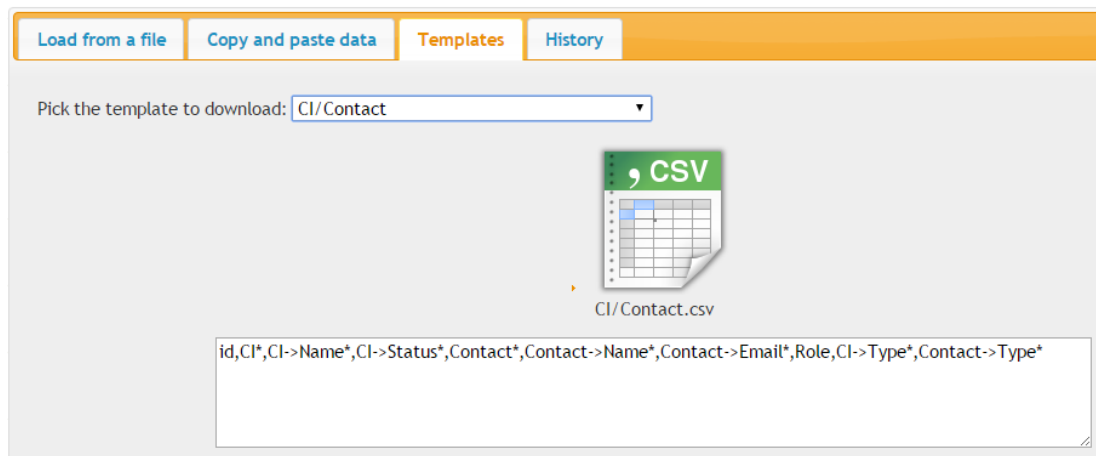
Load from a file | Copy and paste data | Templates | History

Pick the template to download: CI/Contact

, CSV

CI/Contact.csv

id,CI*,CI->Name*,CI->Status*,Contact*,Contact->Name*,Contact->Email*,Role,CI->Type*,Contact->Type*